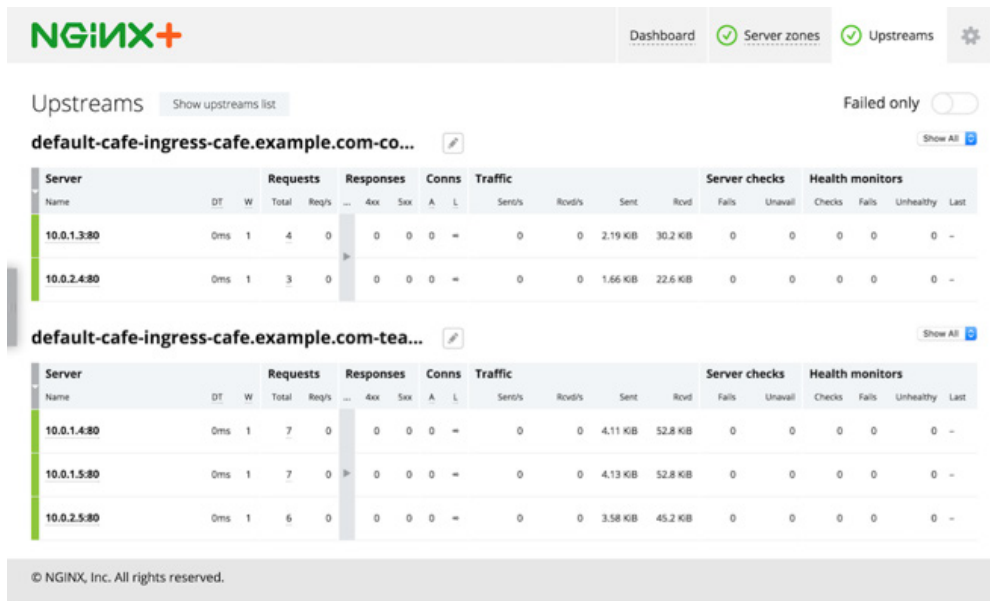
NGINX+

Dashboard | Server zones | Upstreams

Upstreams Show upstreams list

Failed only

default-cafe-ingress-cafe.example.com-co...

Show All

| Server | | | Requests | | Responses | | | Conns | | Traffic | | | | Server checks | | Health monitors | | | |
|---|---|---|---|---|---|---|---|---|---|---|---|---|---|---|---|---|---|---|---|
| Name | DT | W | Total | Req/s | ... | 4xx | 5xx | A | L | Sent/s | Rcvd/s | Sent | Rcvd | Fails | Unavail | Checks | Fails | Unhealthy | Last |
| 10.0.1.3:80 | 0ms | 1 | 4 | 0 | | 0 | 0 | 0 | ∞ | 0 | 0 | 2.19 KiB | 30.2 KiB | 0 | 0 | 0 | 0 | 0 | – |
| 10.0.2.4:80 | 0ms | 1 | 3 | 0 | | 0 | 0 | 0 | ∞ | 0 | 0 | 1.66 KiB | 22.6 KiB | 0 | 0 | 0 | 0 | 0 | – |

default-cafe-ingress-cafe.example.com-tea...

Show All

| Server | | | Requests | | Responses | | | Conns | | Traffic | | | | Server checks | | Health monitors | | | |
|---|---|---|---|---|---|---|---|---|---|---|---|---|---|---|---|---|---|---|---|
| Name | DT | W | Total | Req/s | ... | 4xx | 5xx | A | L | Sent/s | Rcvd/s | Sent | Rcvd | Fails | Unavail | Checks | Fails | Unhealthy | Last |
| 10.0.1.4:80 | 0ms | 1 | 7 | 0 | | 0 | 0 | 0 | ∞ | 0 | 0 | 4.11 KiB | 52.8 KiB | 0 | 0 | 0 | 0 | 0 | – |
| 10.0.1.5:80 | 0ms | 1 | 7 | 0 | | 0 | 0 | 0 | ∞ | 0 | 0 | 4.13 KiB | 52.8 KiB | 0 | 0 | 0 | 0 | 0 | – |
| 10.0.2.5:80 | 0ms | 1 | 6 | 0 | | 0 | 0 | 0 | ∞ | 0 | 0 | 3.58 KiB | 45.2 KiB | 0 | 0 | 0 | 0 | 0 | – |

© NGINX, Inc. All rights reserved.